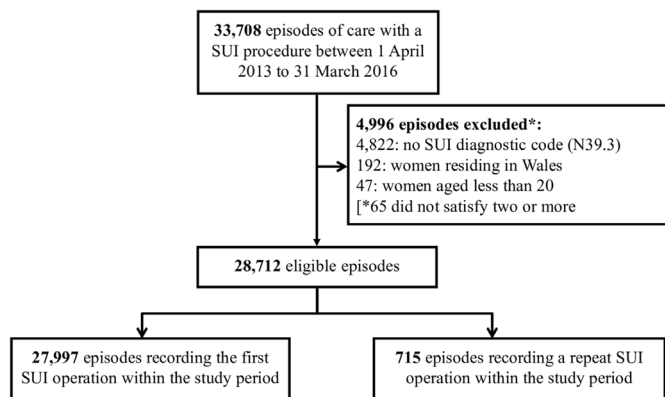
**33,708** episodes of care with a SUI procedure between 1 April 2013 to 31 March 2016

**4,996 episodes excluded*:**
4,822: no SUI diagnostic code (N39.3)
192: women residing in Wales
47: women aged less than 20
[*65 did not satisfy two or more

**28,712** eligible episodes

**27,997** episodes recording the first SUI operation within the study period

**715** episodes recording a repeat SUI operation within the study period